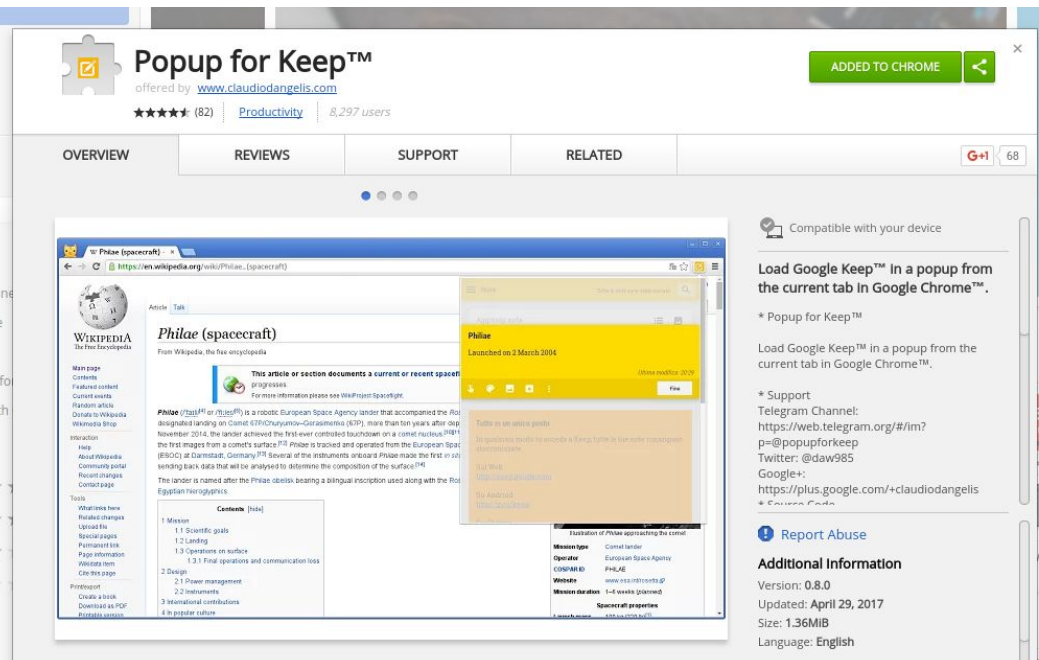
Popup for Keep™
offered by www.claudiodangelis.com
★★★★★ (82) Productivity 8,297 users

ADDED TO CHROME

×

OVERVIEW REVIEWS SUPPORT RELATED

G+1 68

Philae (spacecraft) ×
https://en.wikipedia.org/wiki/Philae_(spacecraft)

WIKIPEDIA
The Free Encyclopedia

Article Talk

Philae (spacecraft)

From Wikipedia, the free encyclopedia

Main page
Contents
Featured content
Current events
Random article
Donate to Wikipedia
Wikimedia Shop

Interaction
Help
About Wikipedia
Community portal
Recent changes
Contact page

Tools
What links here
Related changes
Upload file
Special pages
Permanent link
Page information
Wikidata item
Cite this page

Print/export
Create a book
Download as PDF
Printable version

This article or section documents a current or recent spaceflight progresses
For more information please see WikiProject Spaceflight.

Philae is a robotic European Space Agency lander that accompanied the Ro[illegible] designated landing on Comet 67P/Churyumov–Gerasimenko (67P), more than ten years after dep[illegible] November 2014, the lander achieved the first-ever controlled touchdown on a comet nucleus. the first images from a comet's surface. Philae is tracked and operated from the European Spa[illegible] (ESOC) at Darmstadt, Germany. Several of the instruments onboard Philae made the first in si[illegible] sending back data that will be analysed to determine the composition of the surface.

The lander is named after the Philae obelisk bearing a bilingual inscription used along with the Ro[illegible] Egyptian hieroglyphics.

Contents [hide]
1 Mission
1.1 Scientific goals
1.2 Landing
1.3 Operations on surface
1.3.1 Final operations and communication loss
2 Design
2.1 Power management
2.2 Instruments
3 International contributions
4 In popular culture

Philae
Launched on 2 March 2004
Fine

Illustration of Philae approaching the comet
Mission type Comet lander
Operator European Space Agency
COSPAR ID PHILAE
Website www.esa.int/rosetta
Mission duration 1–6 weeks (planned)
Spacecraft properties

Compatible with your device

Load Google Keep™ in a popup from the current tab in Google Chrome™.

* Popup for Keep™

Load Google Keep™ in a popup from the current tab in Google Chrome™.

* Support
Telegram Channel: https://web.telegram.org/#/im?p=@popupforkeep
Twitter: @daw985
Google+: https://plus.google.com/+claudiodangelis
* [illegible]

Report Abuse

Additional Information
Version: 0.8.0
Updated: April 29, 2017
Size: 1.36MiB
Language: English